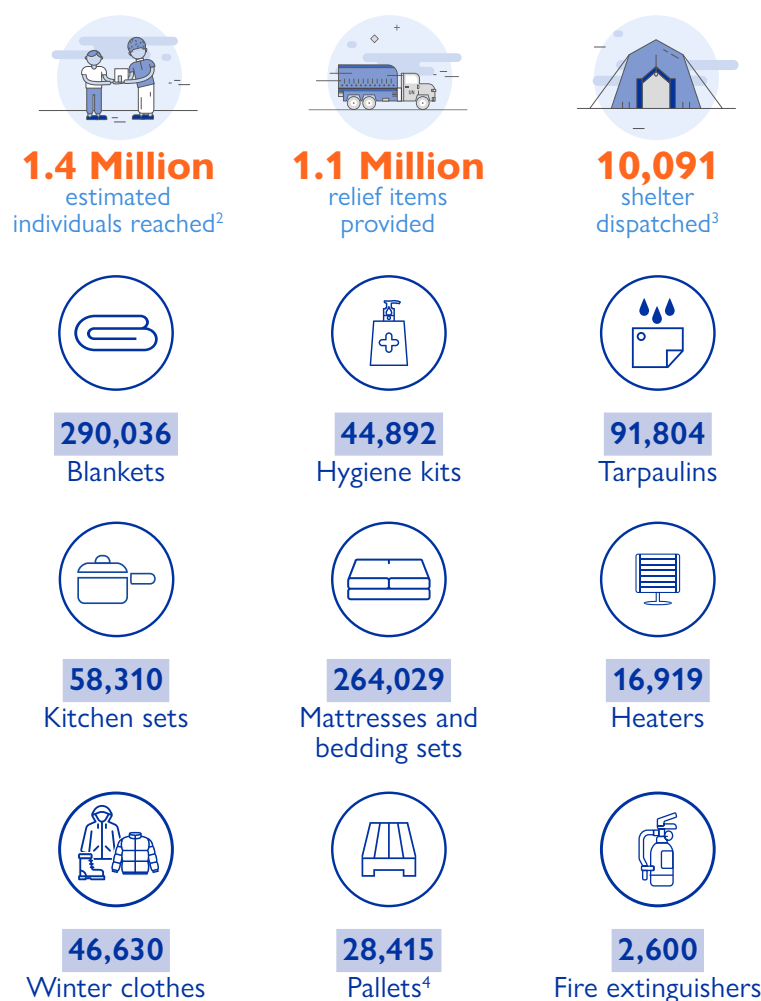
1.4 Million
estimated individuals reached$^2$

1.1 Million
relief items provided

10,091
shelter dispatched$^3$

290,036
Blankets

44,892
Hygiene kits

91,804
Tarpaulins

58,310
Kitchen sets

264,029
Mattresses and bedding sets

16,919
Heaters

46,630
Winter clothes

28,415
Pallets$^4$

2,600
Fire extinguishers